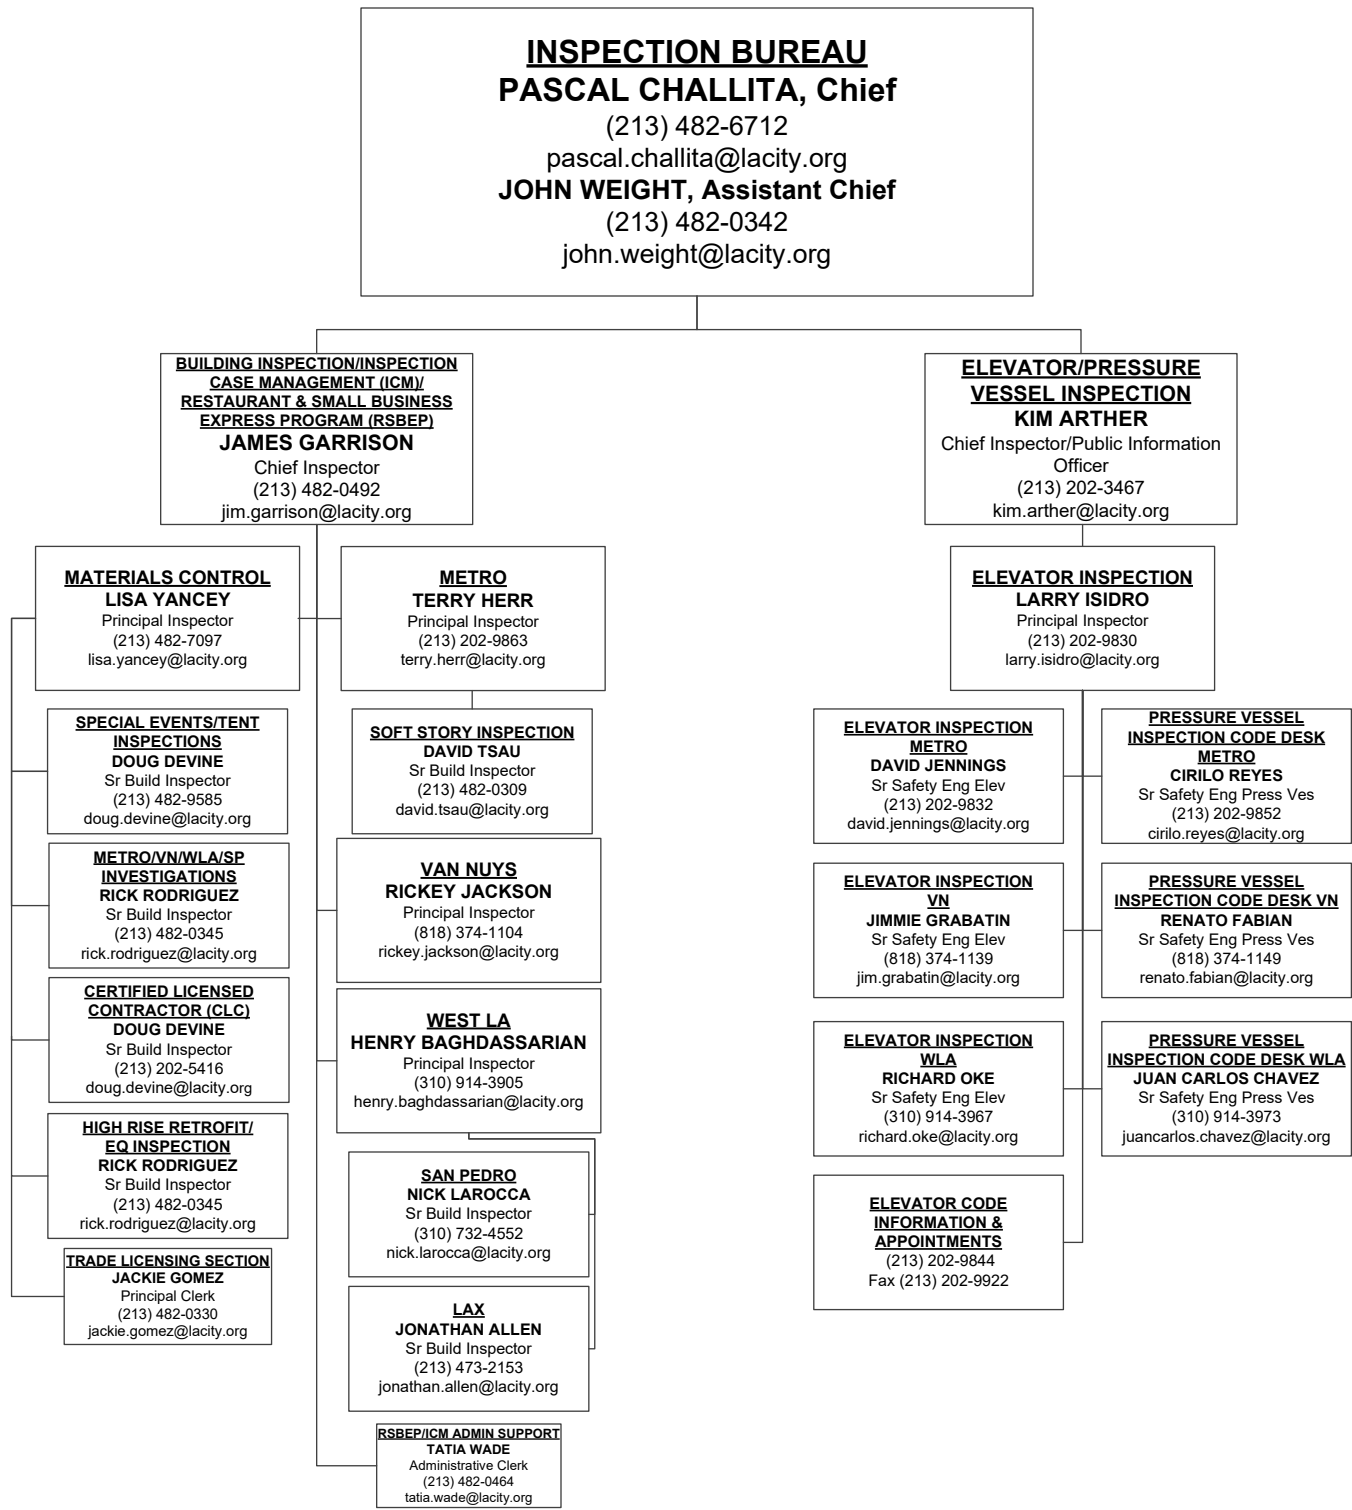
INSPECTION BUREAU
PASCAL CHALLITA, Chief
(213) 482-6712
pascal.challita@lacity.org
JOHN WEIGHT, Assistant Chief
(213) 482-0342
john.weight@lacity.org

BUILDING INSPECTION/INSPECTION CASE MANAGEMENT (ICM)/ RESTAURANT & SMALL BUSINESS EXPRESS PROGRAM (RSBEP)
JAMES GARRISON
Chief Inspector
(213) 482-0492
jim.garrison@lacity.org

MATERIALS CONTROL
LISA YANCEY
Principal Inspector
(213) 482-7097
lisa.yancey@lacity.org

SPECIAL EVENTS/TENT INSPECTIONS
DOUG DEVINE
Sr Build Inspector
(213) 482-9585
doug.devine@lacity.org

METRO/VN/WLA/SP INVESTIGATIONS
RICK RODRIGUEZ
Sr Build Inspector
(213) 482-0345
rick.rodriguez@lacity.org

CERTIFIED LICENSED CONTRACTOR (CLC)
DOUG DEVINE
Sr Build Inspector
(213) 202-5416
doug.devine@lacity.org

HIGH RISE RETROFIT/ EQ INSPECTION
RICK RODRIGUEZ
Sr Build Inspector
(213) 482-0345
rick.rodriguez@lacity.org

TRADE LICENSING SECTION
JACKIE GOMEZ
Principal Clerk
(213) 482-0330
jackie.gomez@lacity.org

METRO
TERRY HERR
Principal Inspector
(213) 202-9863
terry.herr@lacity.org

SOFT STORY INSPECTION
DAVID TSAU
Sr Build Inspector
(213) 482-0309
david.tsau@lacity.org

VAN NUYS
RICKEY JACKSON
Principal Inspector
(818) 374-1104
rickey.jackson@lacity.org

WEST LA
HENRY BAGHDASSARIAN
Principal Inspector
(310) 914-3905
henry.baghdassarian@lacity.org

SAN PEDRO
NICK LAROCCA
Sr Build Inspector
(310) 732-4552
nick.larocca@lacity.org

LAX
JONATHAN ALLEN
Sr Build Inspector
(213) 473-2153
jonathan.allen@lacity.org

RSBEP/ICM ADMIN SUPPORT
TATIA WADE
Administrative Clerk
(213) 482-0464
tatia.wade@lacity.org

ELEVATOR/PRESSURE VESSEL INSPECTION
KIM ARTHER
Chief Inspector/Public Information Officer
(213) 202-3467
kim.arther@lacity.org

ELEVATOR INSPECTION
LARRY ISIDRO
Principal Inspector
(213) 202-9830
larry.isidro@lacity.org

ELEVATOR INSPECTION METRO
DAVID JENNINGS
Sr Safety Eng Elev
(213) 202-9832
david.jennings@lacity.org

PRESSURE VESSEL INSPECTION CODE DESK METRO
CIRILO REYES
Sr Safety Eng Press Ves
(213) 202-9852
cirilo.reyes@lacity.org

ELEVATOR INSPECTION VN
JIMMIE GRABATIN
Sr Safety Eng Elev
(818) 374-1139
jim.grabatin@lacity.org

PRESSURE VESSEL INSPECTION CODE DESK VN
RENATO FABIAN
Sr Safety Eng Press Ves
(818) 374-1149
renato.fabian@lacity.org

ELEVATOR INSPECTION WLA
RICHARD OKE
Sr Safety Eng Elev
(310) 914-3967
richard.oke@lacity.org

PRESSURE VESSEL INSPECTION CODE DESK WLA
JUAN CARLOS CHAVEZ
Sr Safety Eng Press Ves
(310) 914-3973
juancarlos.chavez@lacity.org

ELEVATOR CODE INFORMATION & APPOINTMENTS
(213) 202-9844
Fax (213) 202-9922